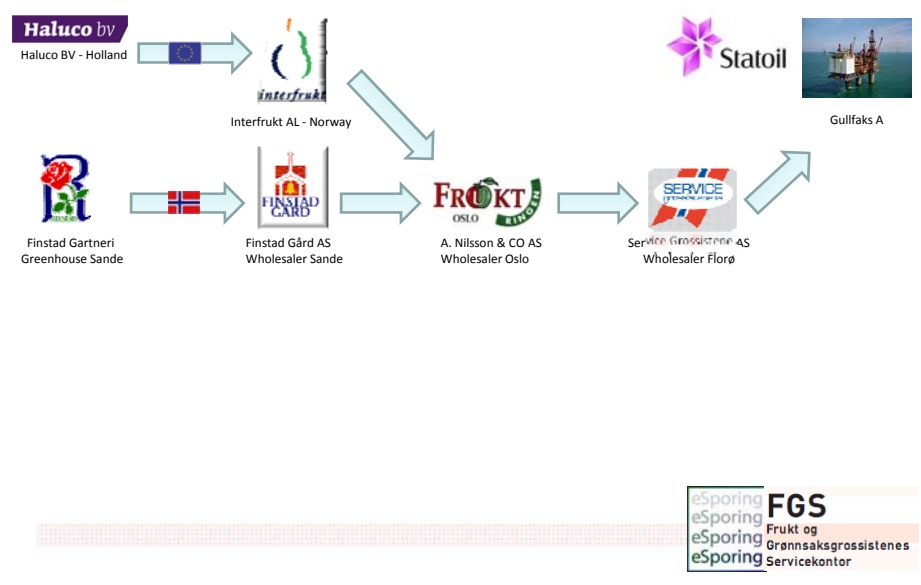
Haluco bv
Haluco BV - Holland

interfrukt
Interfrukt AL - Norway

Statoil

Gullfaks A

Finstad Gartneri
Greenhouse Sande

FINSTAD GÅRD
Finstad Gård AS
Wholesaler Sande

FRUKT OSLO RINGEN
A. Nilsson & CO AS
Wholesaler Oslo

SERVICE
Service Grossistene AS
Wholesaler Florø

eSporing
eSporing
eSporing
eSporing
FGS
Frukt og
Grønnsaksgrossistenes
Servicekontor